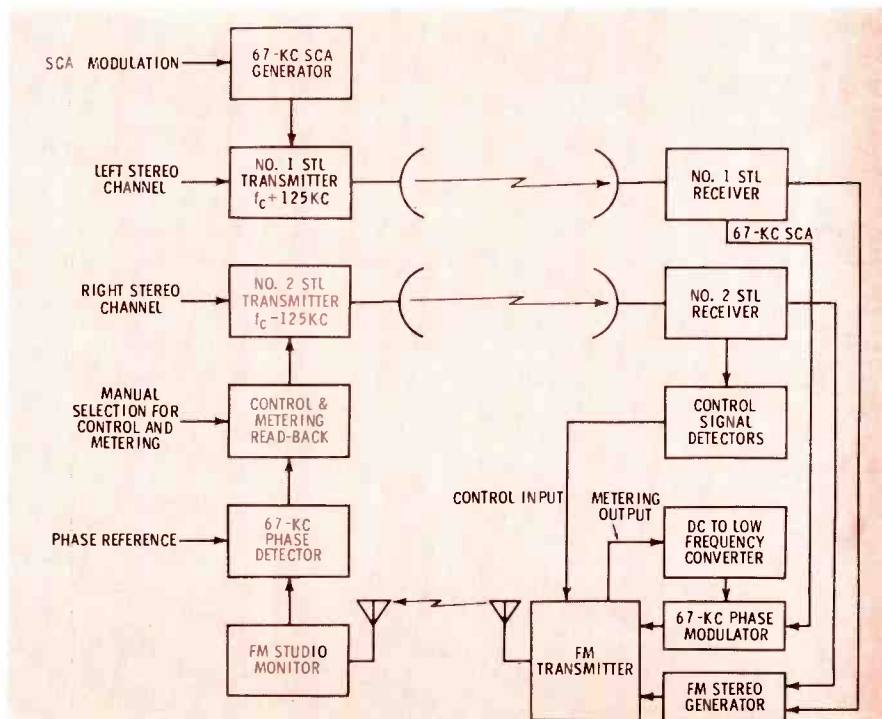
SCA MODULATION

67-KC SCA GENERATOR

LEFT STEREO CHANNEL

NO. 1 STL TRANSMITTER $f_C + 125KC$

NO. 1 STL RECEIVER

67-KC SCA

RIGHT STEREO CHANNEL

NO. 2 STL TRANSMITTER $f_C - 125KC$

NO. 2 STL RECEIVER

MANUAL SELECTION FOR CONTROL AND METERING

CONTROL & METERING READ-BACK

CONTROL SIGNAL DETECTORS

CONTROL INPUT

METERING OUTPUT

PHASE REFERENCE

67-KC PHASE DETECTOR

DC TO LOW FREQUENCY CONVERTER

FM STUDIO MONITOR

FM TRANSMITTER

67-KC PHASE MODULATOR

FM STEREO GENERATOR